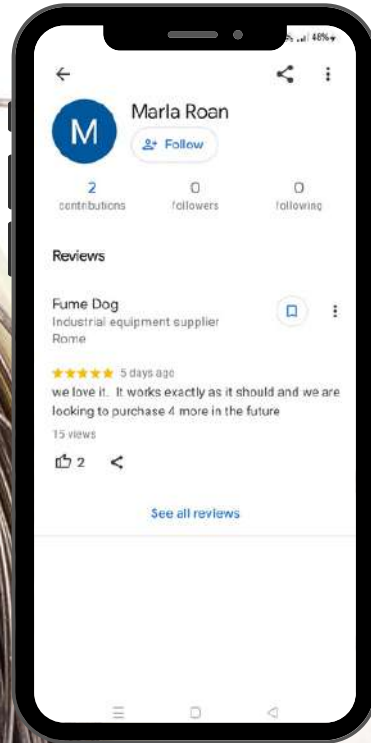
48%

M

Marla Roan

Follow

2
contributions

0
followers

0
following

Reviews

Fume Dog
Industrial equipment supplier
Rome

★★★★★ 5 days ago

we love it. It works exactly as it should and we are looking to purchase 4 more in the future

15 views

2

See all reviews